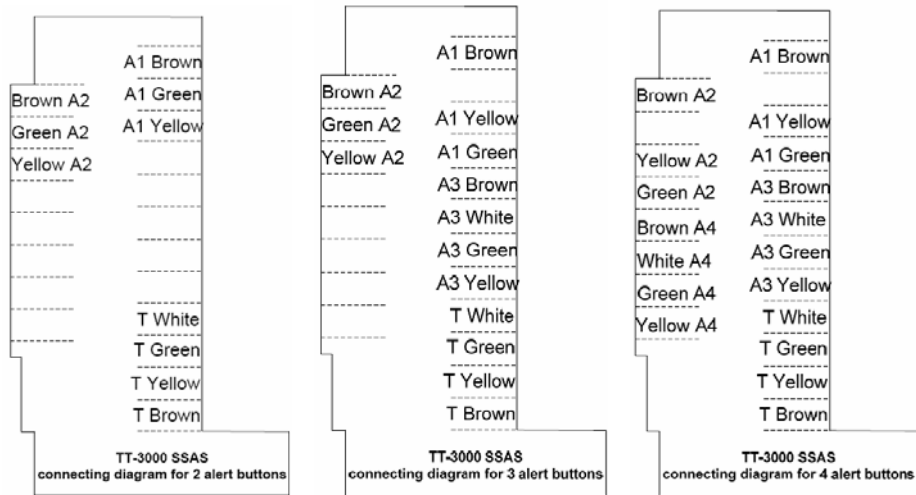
A1 Brown
A1 Green
A1 Yellow
Brown A2
Green A2
Yellow A2
T White
T Green
T Yellow
T Brown
TT-3000 SSAS
connecting diagram for 2 alert buttons

A1 Brown
Brown A2
Green A2
Yellow A2
A1 Yellow
A1 Green
A3 Brown
A3 White
A3 Green
A3 Yellow
T White
T Green
T Yellow
T Brown
TT-3000 SSAS
connecting diagram for 3 alert buttons

A1 Brown
Brown A2
A1 Yellow
Yellow A2
A1 Green
Green A2
A3 Brown
Brown A4
A3 White
White A4
A3 Green
Green A4
A3 Yellow
Yellow A4
T White
T Green
T Yellow
T Brown
TT-3000 SSAS
connecting diagram for 4 alert buttons